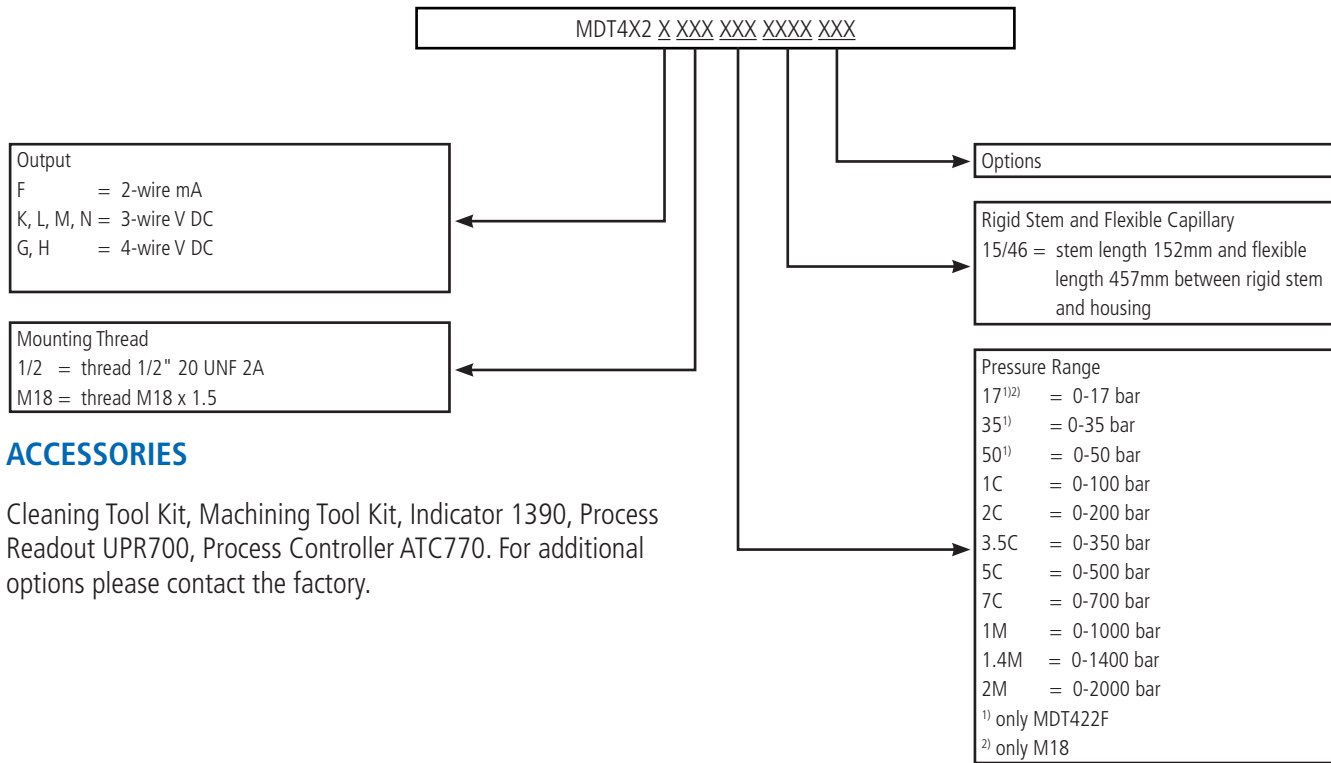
MDT4X2 X XXX XXX XXXX XXX

Output
F = 2-wire mA
K, L, M, N = 3-wire V DC
G, H = 4-wire V DC

Mounting Thread
1/2 = thread 1/2" 20 UNF 2A
M18 = thread M18 x 1.5

ACCESSORIES

Cleaning Tool Kit, Machining Tool Kit, Indicator 1390, Process Readout UPR700, Process Controller ATC770. For additional options please contact the factory.

Options

Rigid Stem and Flexible Capillary
15/46 = stem length 152mm and flexible length 457mm between rigid stem and housing

Pressure Range
$17^{1)2)}$ = 0-17 bar
$35^{1)}$ = 0-35 bar
$50^{1)}$ = 0-50 bar
1C = 0-100 bar
2C = 0-200 bar
3.5C = 0-350 bar
5C = 0-500 bar
7C = 0-700 bar
1M = 0-1000 bar
1.4M = 0-1400 bar
2M = 0-2000 bar
$^{1)}$ only MDT422F
$^{2)}$ only M18